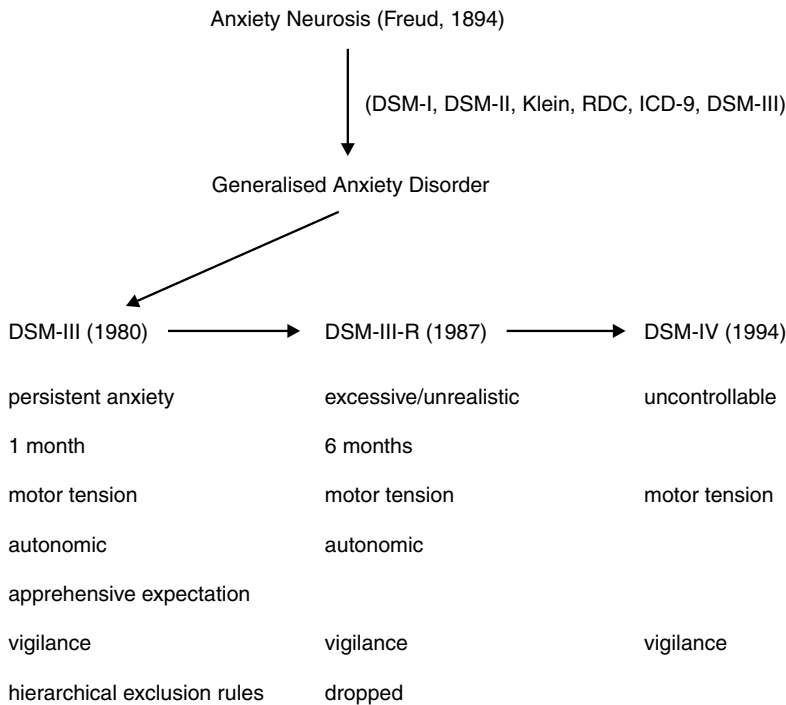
Anxiety Neurosis (Freud, 1894)

(DSM-I, DSM-II, Klein, RDC, ICD-9, DSM-III)

Generalised Anxiety Disorder

DSM-III (1980)

DSM-III-R (1987)

DSM-IV (1994)

| DSM-III (1980) | DSM-III-R (1987) | DSM-IV (1994) |
|---|---|---|
| persistent anxiety | excessive/unrealistic | uncontrollable |
| 1 month | 6 months | |
| motor tension | motor tension | motor tension |
| autonomic | autonomic | |
| apprehensive expectation | | |
| vigilance | vigilance | vigilance |
| hierarchical exclusion rules | dropped | |